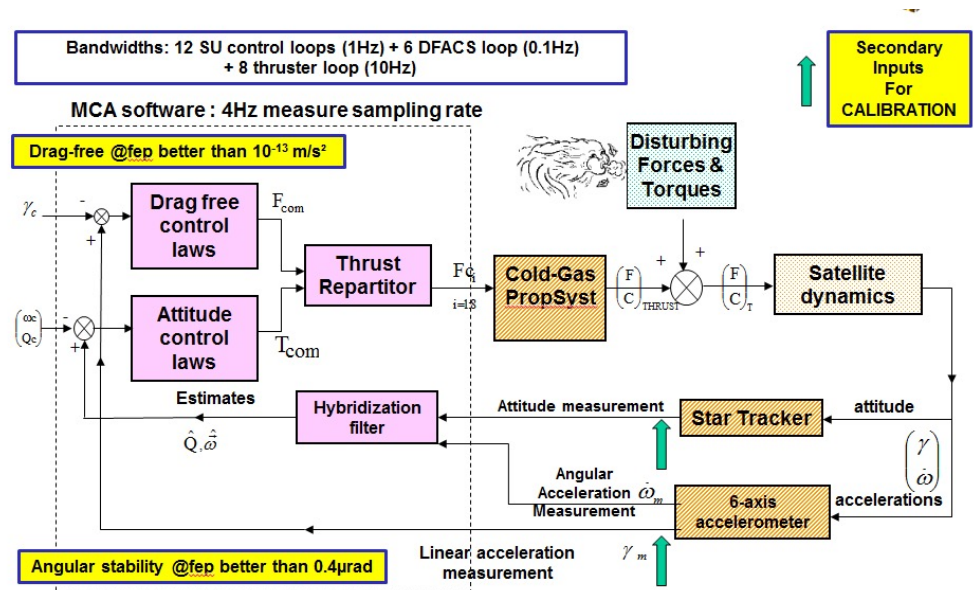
Bandwidths: 12 SU control loops (1Hz) + 6 DFACS loop (0.1Hz) + 8 thruster loop (10Hz)

Secondary Inputs For CALIBRATION

MCA software : 4Hz measure sampling rate

Drag-free @fep better than $10^{-13}$ m/s²

Disturbing Forces & Torques

$\gamma_c$

-

+

Drag free control laws

$F_{com}$

Thrust Repartitor

$Fc_i$

i=1..8

Cold-Gas PropSyst

$\left(\frac{F}{C}\right)_{THRUST}$

+

+

$\left(\frac{F}{C}\right)_T$

Satellite dynamics

$\begin{pmatrix}\omega c\\ Qc\end{pmatrix}$

-

+

Attitude control laws

$T_{com}$

Estimates

Hybridization filter

$\hat{Q}, \hat{\omega}$

Attitude measurement

Star Tracker

attitude

$\begin{pmatrix}\gamma\\ \dot{\omega}\end{pmatrix}$

Angular Acceleration Measurement

$\dot{\omega}_m$

6-axis accelerometer

accelerations

Angular stability @fep better than 0.4µrad

Linear acceleration measurement

$\gamma_m$